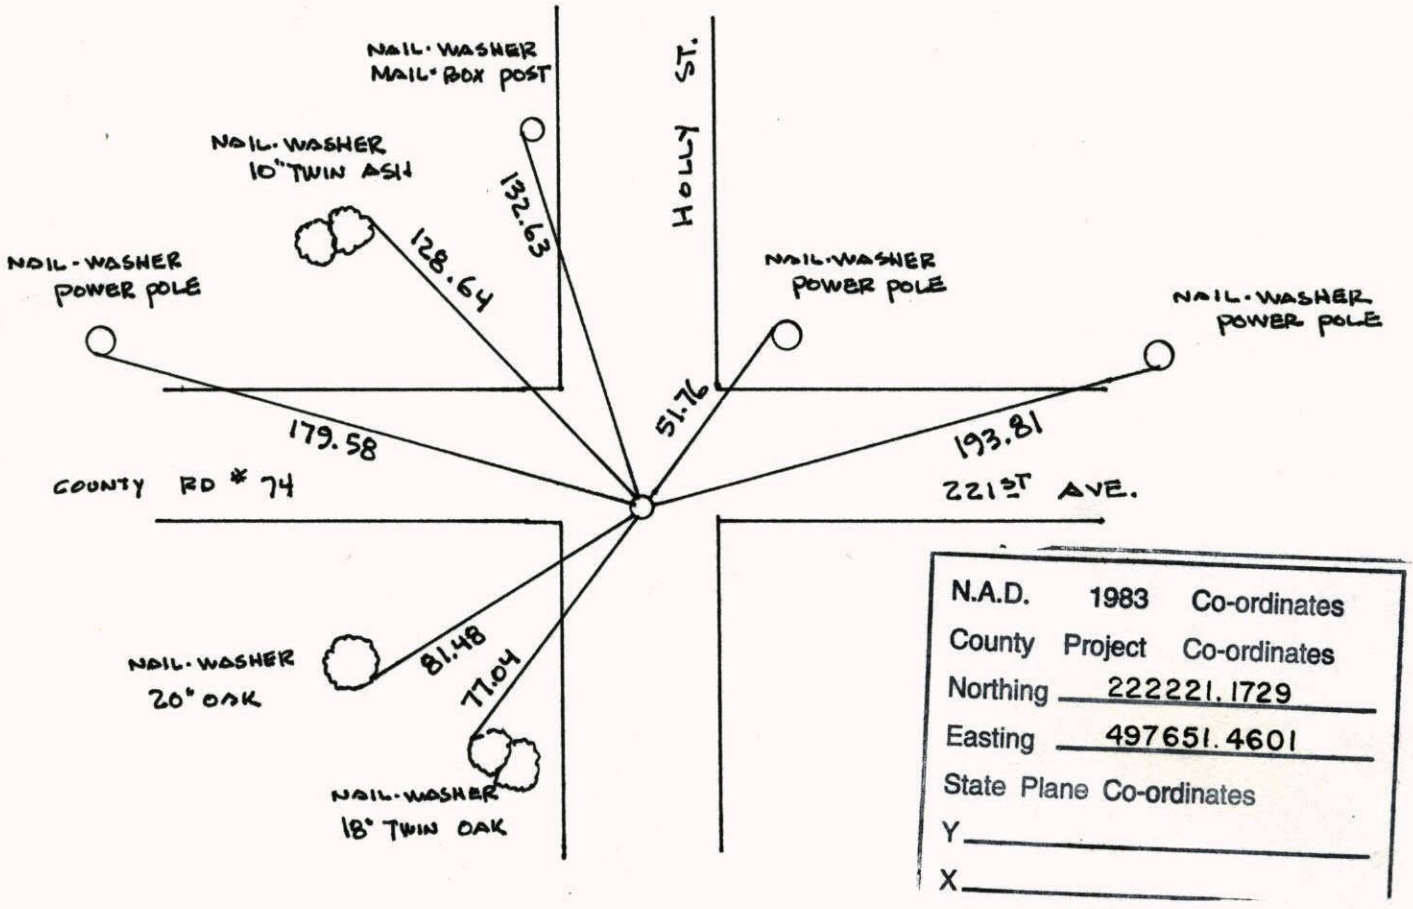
NAIL·WASHER
MAIL·BOX POST

HOLLY ST.

NAIL·WASHER
10" TWIN ASH

132.63

128.64

NAIL-WASHER
POWER POLE

NAIL·WASHER
POWER POLE

NAIL·WASHER
POWER POLE

51.76

179.58

193.81

COUNTY RD # 74

221ST AVE.

NAIL·WASHER
20" OAK

81.48

77.04

NAIL·WASHER
18" TWIN OAK

N.A.D. 1983 Co-ordinates
County Project Co-ordinates
Northing 222221.1729
Easting 497651.4601
State Plane Co-ordinates
Y
X